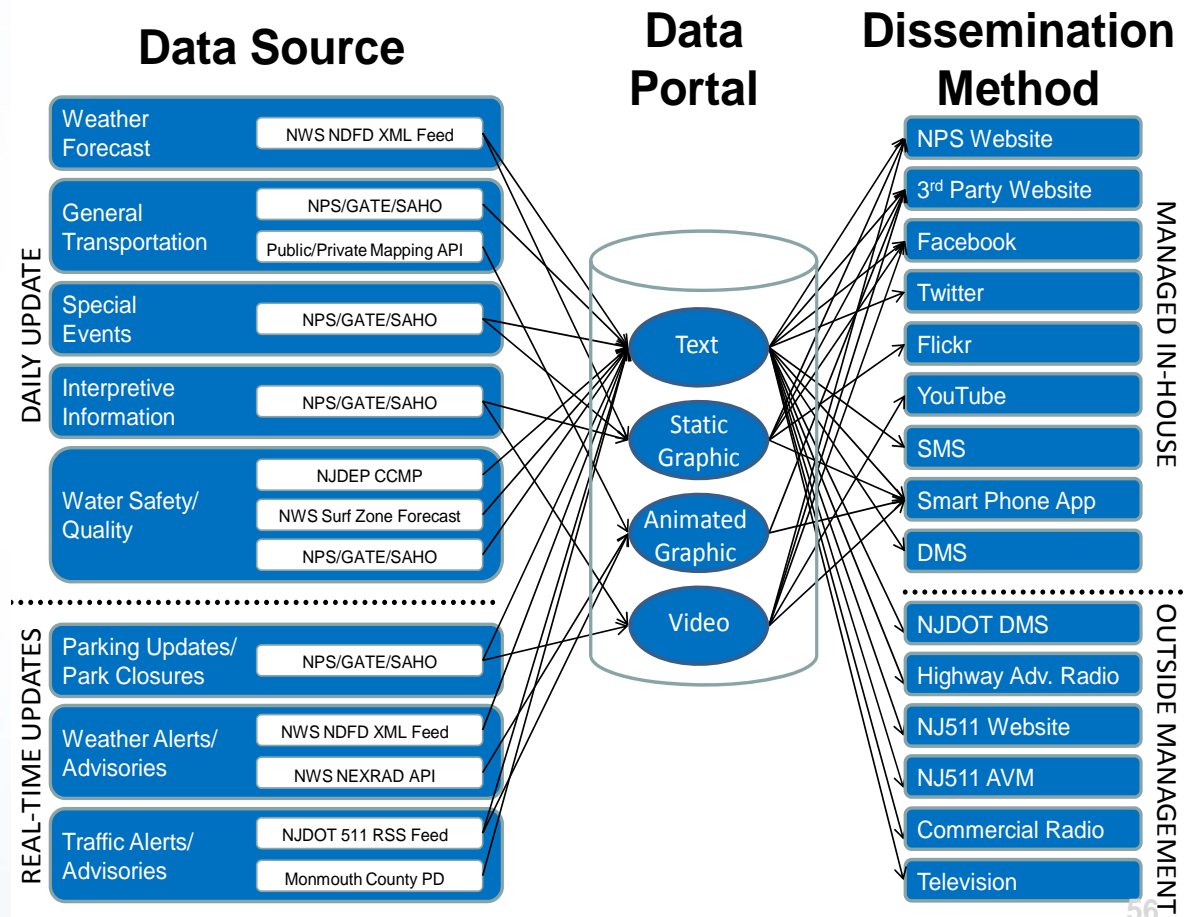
Data Source

Data Portal

Dissemination Method

DAILY UPDATE

Weather Forecast
NWS NDFD XML Feed

General Transportation
NPS/GATE/SAHO
Public/Private Mapping API

Special Events
NPS/GATE/SAHO

Interpretive Information
NPS/GATE/SAHO

Water Safety/ Quality
NJDEP CCMP
NWS Surf Zone Forecast
NPS/GATE/SAHO

REAL-TIME UPDATES

Parking Updates/ Park Closures
NPS/GATE/SAHO

Weather Alerts/ Advisories
NWS NDFD XML Feed
NWS NEXRAD API

Traffic Alerts/ Advisories
NJDOT 511 RSS Feed
Monmouth County PD

Text
Static Graphic
Animated Graphic
Video

MANAGED IN-HOUSE

NPS Website
3rd Party Website
Facebook
Twitter
Flickr
YouTube
SMS
Smart Phone App
DMS

OUTSIDE MANAGEMENT

NJDOT DMS
Highway Adv. Radio
NJ511 Website
NJ511 AVM
Commercial Radio
Television

56